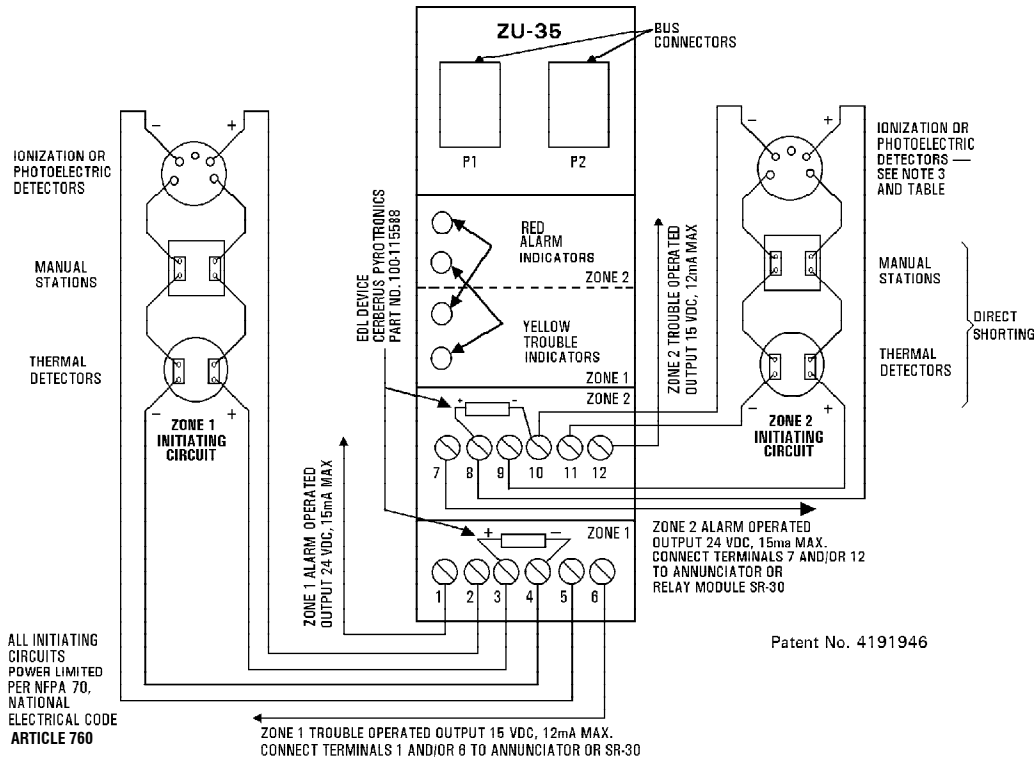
ZU-35

BUS CONNECTORS

P1

P2

IONIZATION OR PHOTOELECTRIC DETECTORS

−

+

MANUAL STATIONS

THERMAL DETECTORS

−

+

ZONE 1 INITIATING CIRCUIT

IONIZATION OR PHOTOELECTRIC DETECTORS — SEE NOTE 3 AND TABLE

−

+

MANUAL STATIONS

DIRECT SHORTING

THERMAL DETECTORS

−

+

ZONE 2 INITIATING CIRCUIT

RED ALARM INDICATORS

ZONE 2

YELLOW TROUBLE INDICATORS

ZONE 1

EOL DEVICE CERBERUS PYROTRONICS PART NO. 100-115588

ZONE 2 TROUBLE OPERATED OUTPUT 15 VDC, 12mA MAX

ZONE 2

+

−

7 8 9 10 11 12

ZONE 1 ALARM OPERATED OUTPUT 24 VDC, 15mA MAX

ZONE 1

+

−

1 2 3 4 5 6

ZONE 2 ALARM OPERATED OUTPUT 24 VDC, 15ma MAX. CONNECT TERMINALS 7 AND/OR 12 TO ANNUNCIATOR OR RELAY MODULE SR-30

Patent No. 4191946

ALL INITIATING CIRCUITS POWER LIMITED PER NFPA 70, NATIONAL ELECTRICAL CODE ARTICLE 760

ZONE 1 TROUBLE OPERATED OUTPUT 15 VDC, 12mA MAX. CONNECT TERMINALS 1 AND/OR 6 TO ANNUNCIATOR OR SR-30